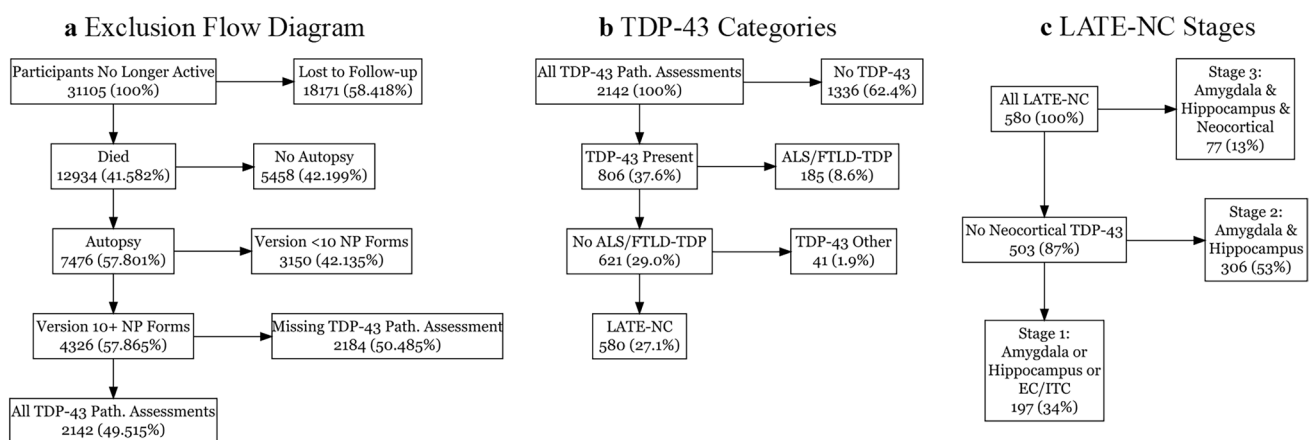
**a** Exclusion Flow Diagram

Participants No Longer Active
31105 (100%)

Lost to Follow-up
18171 (58.418%)

Died
12934 (41.582%)

No Autopsy
5458 (42.199%)

Autopsy
7476 (57.801%)

Version <10 NP Forms
3150 (42.135%)

Version 10+ NP Forms
4326 (57.865%)

Missing TDP-43 Path. Assessment
2184 (50.485%)

All TDP-43 Path. Assessments
2142 (49.515%)

**b** TDP-43 Categories

All TDP-43 Path. Assessments
2142 (100%)

No TDP-43
1336 (62.4%)

TDP-43 Present
806 (37.6%)

ALS/FTLD-TDP
185 (8.6%)

No ALS/FTLD-TDP
621 (29.0%)

TDP-43 Other
41 (1.9%)

LATE-NC
580 (27.1%)

**c** LATE-NC Stages

All LATE-NC
580 (100%)

Stage 3:
Amygdala &
Hippocampus &
Neocortical
77 (13%)

No Neocortical TDP-43
503 (87%)

Stage 2:
Amygdala &
Hippocampus
306 (53%)

Stage 1:
Amygdala or
Hippocampus or
EC/ITC
197 (34%)